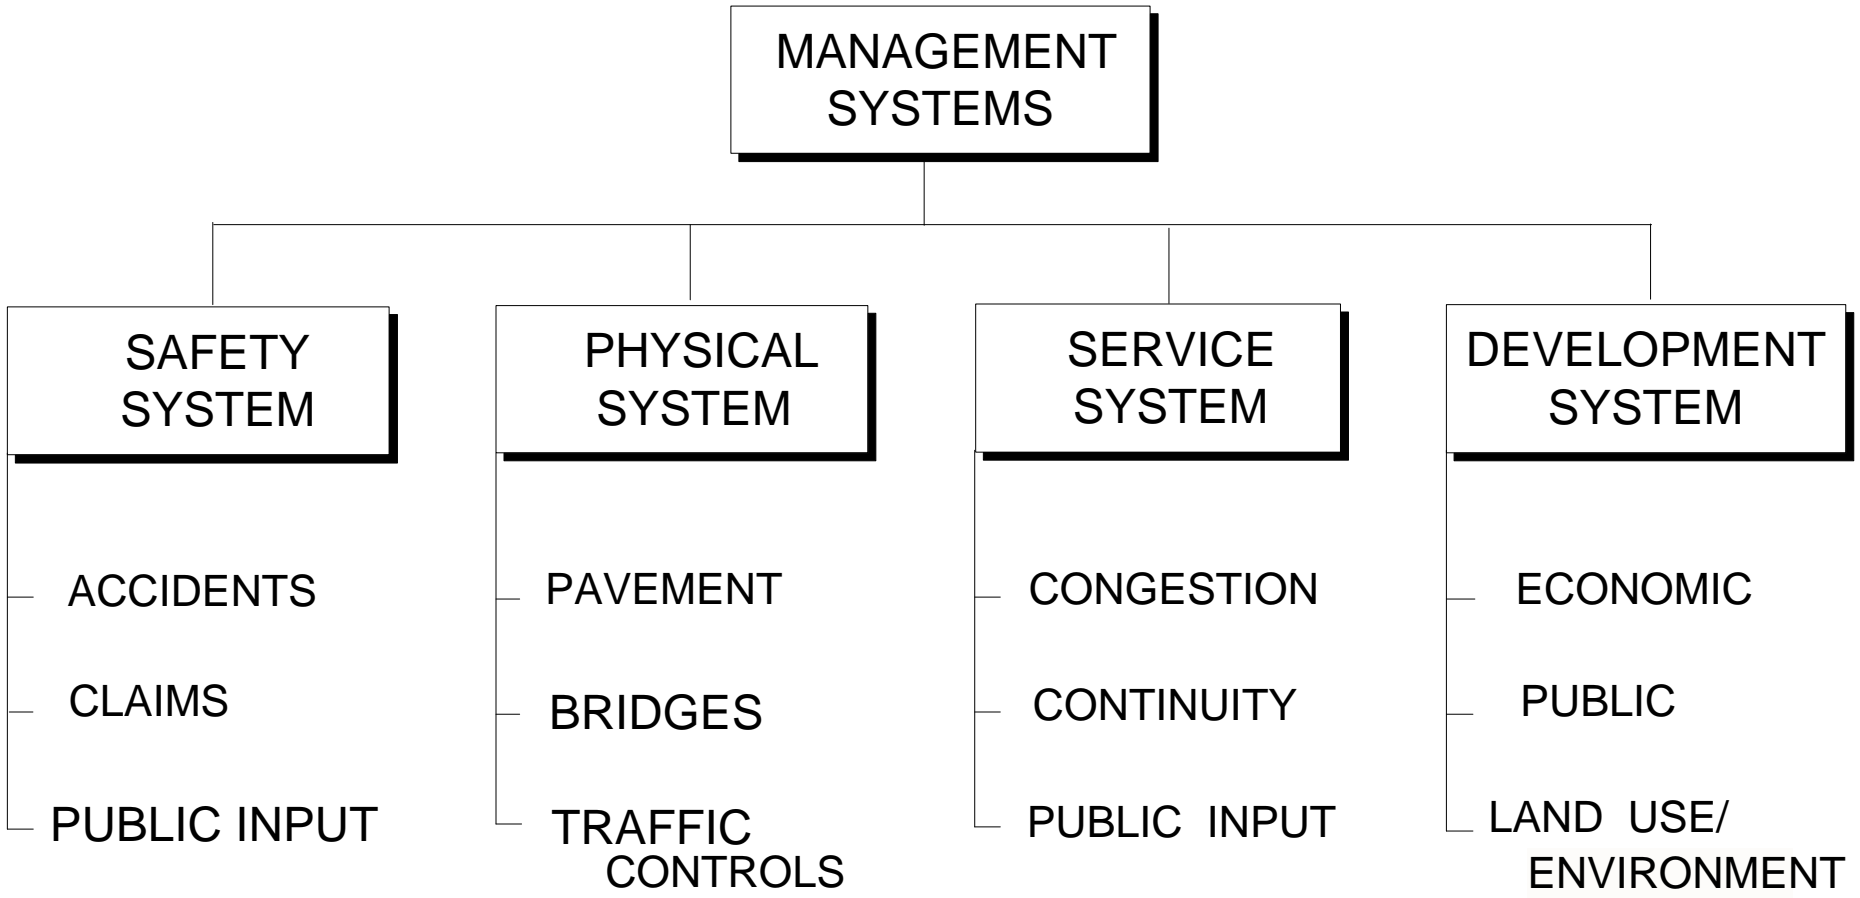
MANAGEMENT SYSTEMS

SAFETY SYSTEM

ACCIDENTS

CLAIMS

PUBLIC INPUT

PHYSICAL SYSTEM

PAVEMENT

BRIDGES

TRAFFIC CONTROLS

SERVICE SYSTEM

CONGESTION

CONTINUITY

PUBLIC INPUT

DEVELOPMENT SYSTEM

ECONOMIC

PUBLIC

LAND USE/ ENVIRONMENT